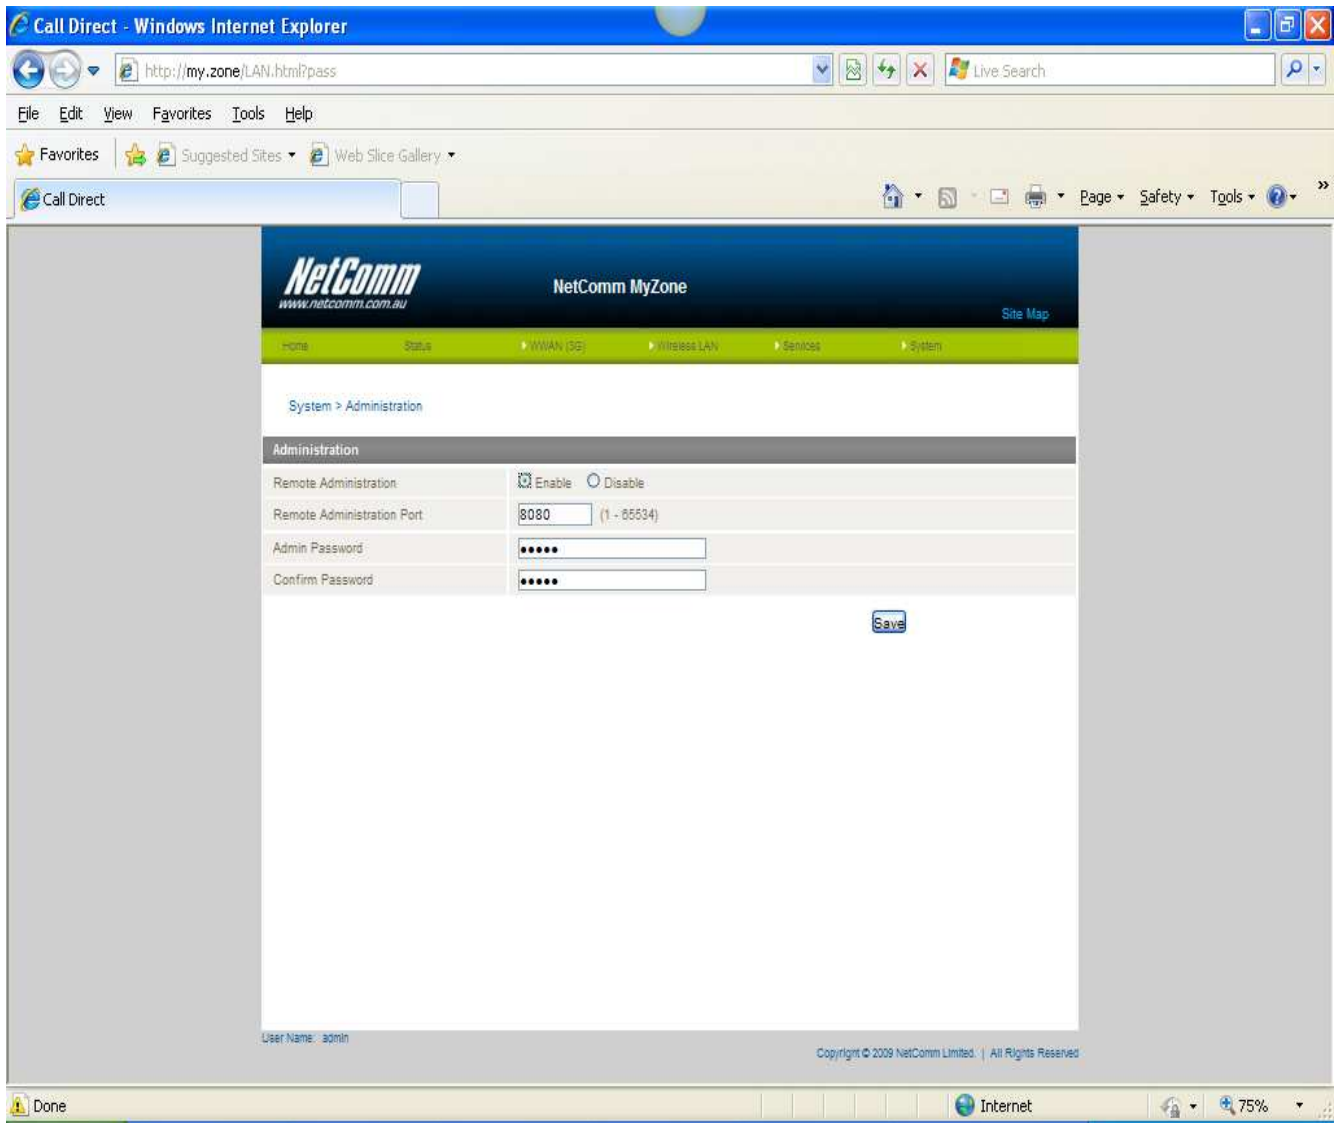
Call Direct - Windows Internet Explorer

http://my.zone/LAN.html?pass

Live Search

File Edit View Favorites Tools Help

Favorites Suggested Sites Web Slice Gallery

Call Direct

Page Safety Tools

NetComm
www.netcomm.com.au

NetComm MyZone

Site Map

Home Status WWAN (3G) Wireless LAN Services System

System > Administration

Administration

| Remote Administration | Enable Disable |
|---|---|
| Remote Administration Port | 8080 (1 - 65534) |
| Admin Password | ••••• |
| Confirm Password | ••••• |

Save

User Name: admin

Copyright © 2009 NetComm Limited. | All Rights Reserved

Done

Internet

75%